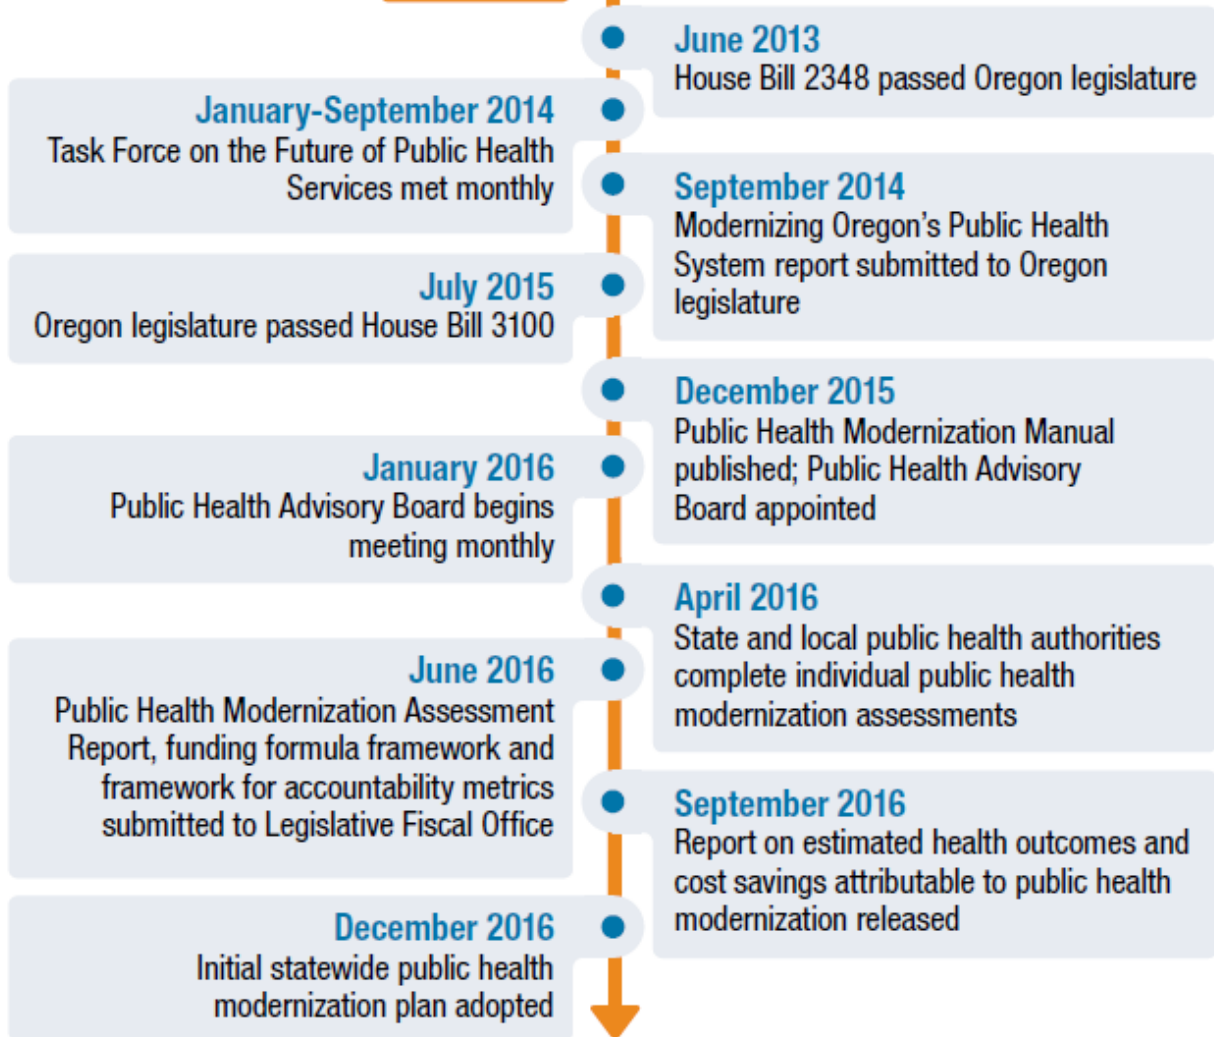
June 2013
House Bill 2348 passed Oregon legislature

January-September 2014
Task Force on the Future of Public Health Services met monthly

September 2014
Modernizing Oregon's Public Health System report submitted to Oregon legislature

July 2015
Oregon legislature passed House Bill 3100

December 2015
Public Health Modernization Manual published; Public Health Advisory Board appointed

January 2016
Public Health Advisory Board begins meeting monthly

April 2016
State and local public health authorities complete individual public health modernization assessments

June 2016
Public Health Modernization Assessment Report, funding formula framework and framework for accountability metrics submitted to Legislative Fiscal Office

September 2016
Report on estimated health outcomes and cost savings attributable to public health modernization released

December 2016
Initial statewide public health modernization plan adopted